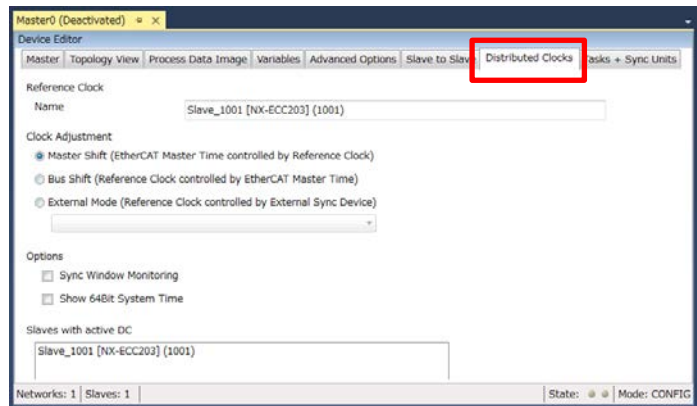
Master0 (Deactivated)

Device Editor

Master | Topology View | Process Data Image | Variables | Advanced Options | Slave to Slav | Distributed Clocks | asks + Sync Units

Reference Clock

Name Slave_1001 [NX-ECC203] (1001)

Clock Adjustment

Master Shift (EtherCAT Master Time controlled by Reference Clock)

Bus Shift (Reference Clock controlled by EtherCAT Master Time)

External Mode (Reference Clock controlled by External Sync Device)

Options

Sync Window Monitoring

Show 64Bit System Time

Slaves with active DC

Slave_1001 [NX-ECC203] (1001)

Networks: 1 | Slaves: 1 | State: | Mode: CONFIG